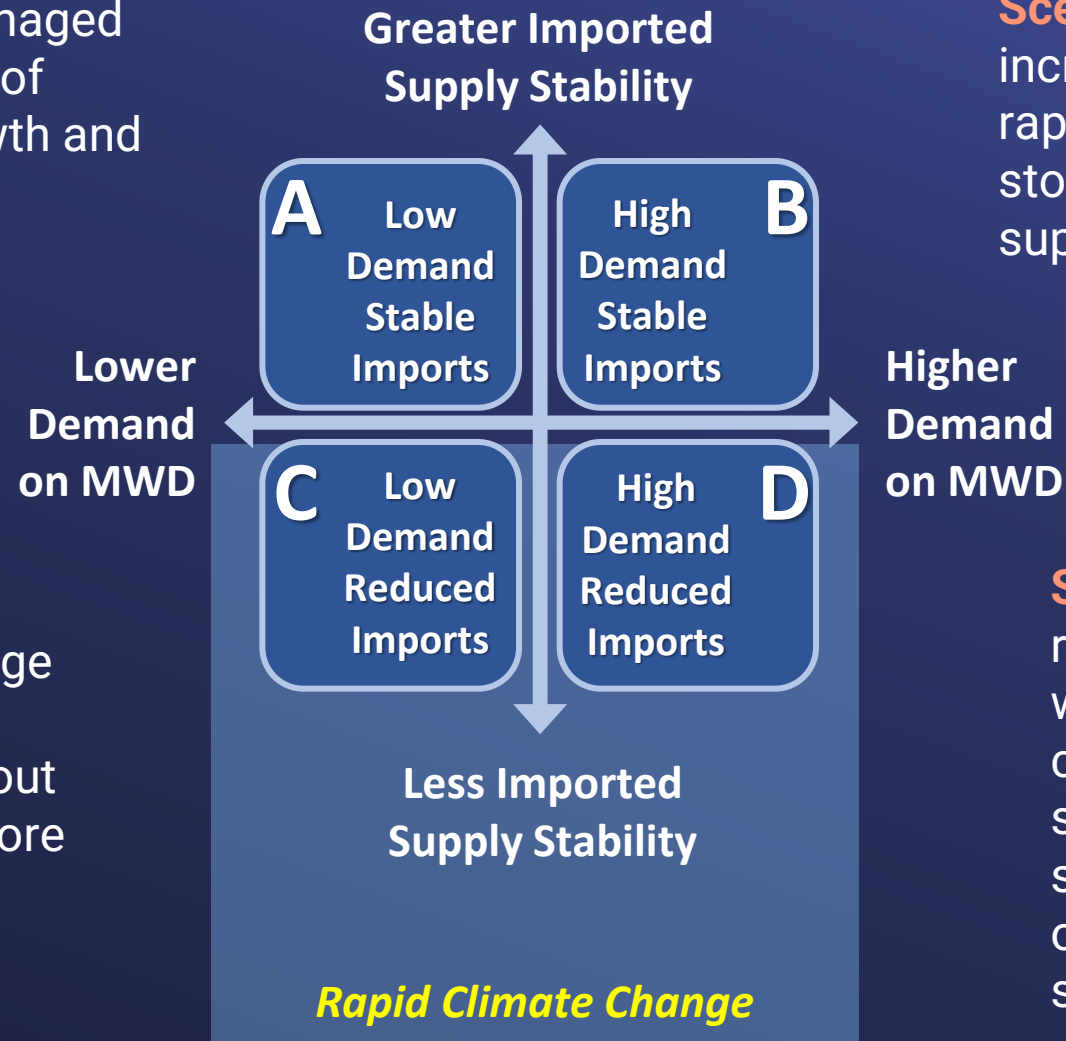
naged
of
wth and

ge

out
ore

Greater Imported Supply Stability

A Low Demand Stable Imports

B High Demand Stable Imports

Lower Demand on MWD

Higher Demand on MWD

C Low Demand Reduced Imports

D High Demand Reduced Imports

Less Imported Supply Stability

Rapid Climate Change

Sce
incr
rap
sto
sup

S
r
w
c
s
s
c
s